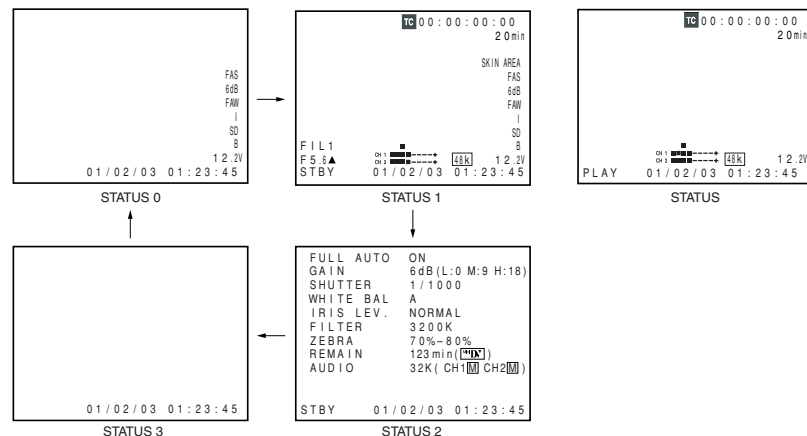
FAS
6dB
FAW
I
SD
B
12.2V
01/02/03 01:23:45

STATUS 0

TC 00:00:00:00
20min
SKIN AREA
FAS
6dB
FAW
I
SD
B
FIL1
F5.6▲
CH1
CH2
48k
12.2V
STBY 01/02/03 01:23:45

STATUS 1

TC 00:00:00:00
20min
CH1
CH2
48k
12.2V
PLAY 01/02/03 01:23:45

STATUS

01/02/03 01:23:45

STATUS 3

FULL AUTO ON
GAIN 6dB(L:0 M:9 H:18)
SHUTTER 1/1000
WHITE BAL A
IRIS LEV. NORMAL
FILTER 3200K
ZEBRA 70%-80%
REMAIN 123min([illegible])
AUDIO 32K(CH1 M CH2 M)
STBY 01/02/03 01:23:45

STATUS 2